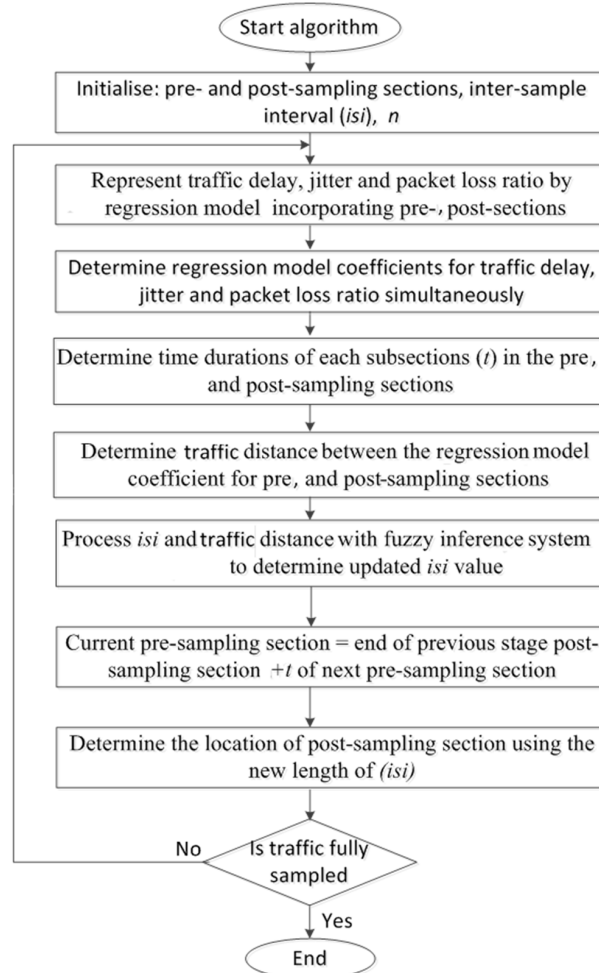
Start algorithm

Initialise: pre- and post-sampling sections, inter-sample interval (*isi*), *n*

Represent traffic delay, jitter and packet loss ratio by regression model incorporating pre-, post-sections

Determine regression model coefficients for traffic delay, jitter and packet loss ratio simultaneously

Determine time durations of each subsections ($t$) in the pre, and post-sampling sections

Determine traffic distance between the regression model coefficient for pre, and post-sampling sections

Process *isi* and traffic distance with fuzzy inference system to determine updated *isi* value

Current pre-sampling section = end of previous stage post-sampling section $+t$ of next pre-sampling section

Determine the location of post-sampling section using the new length of *(isi)*

No

Is traffic fully sampled

Yes

End